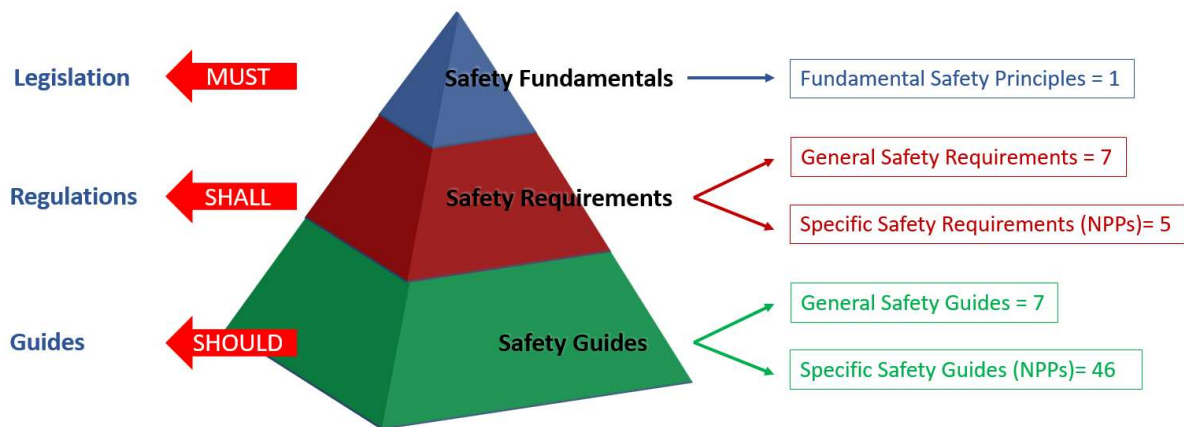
Legislation
MUST
Safety Fundamentals
Fundamental Safety Principles = 1

Regulations
SHALL
Safety Requirements
General Safety Requirements = 7
Specific Safety Requirements (NPPs)= 5

Guides
SHOULD
Safety Guides
General Safety Guides = 7
Specific Safety Guides (NPPs)= 46